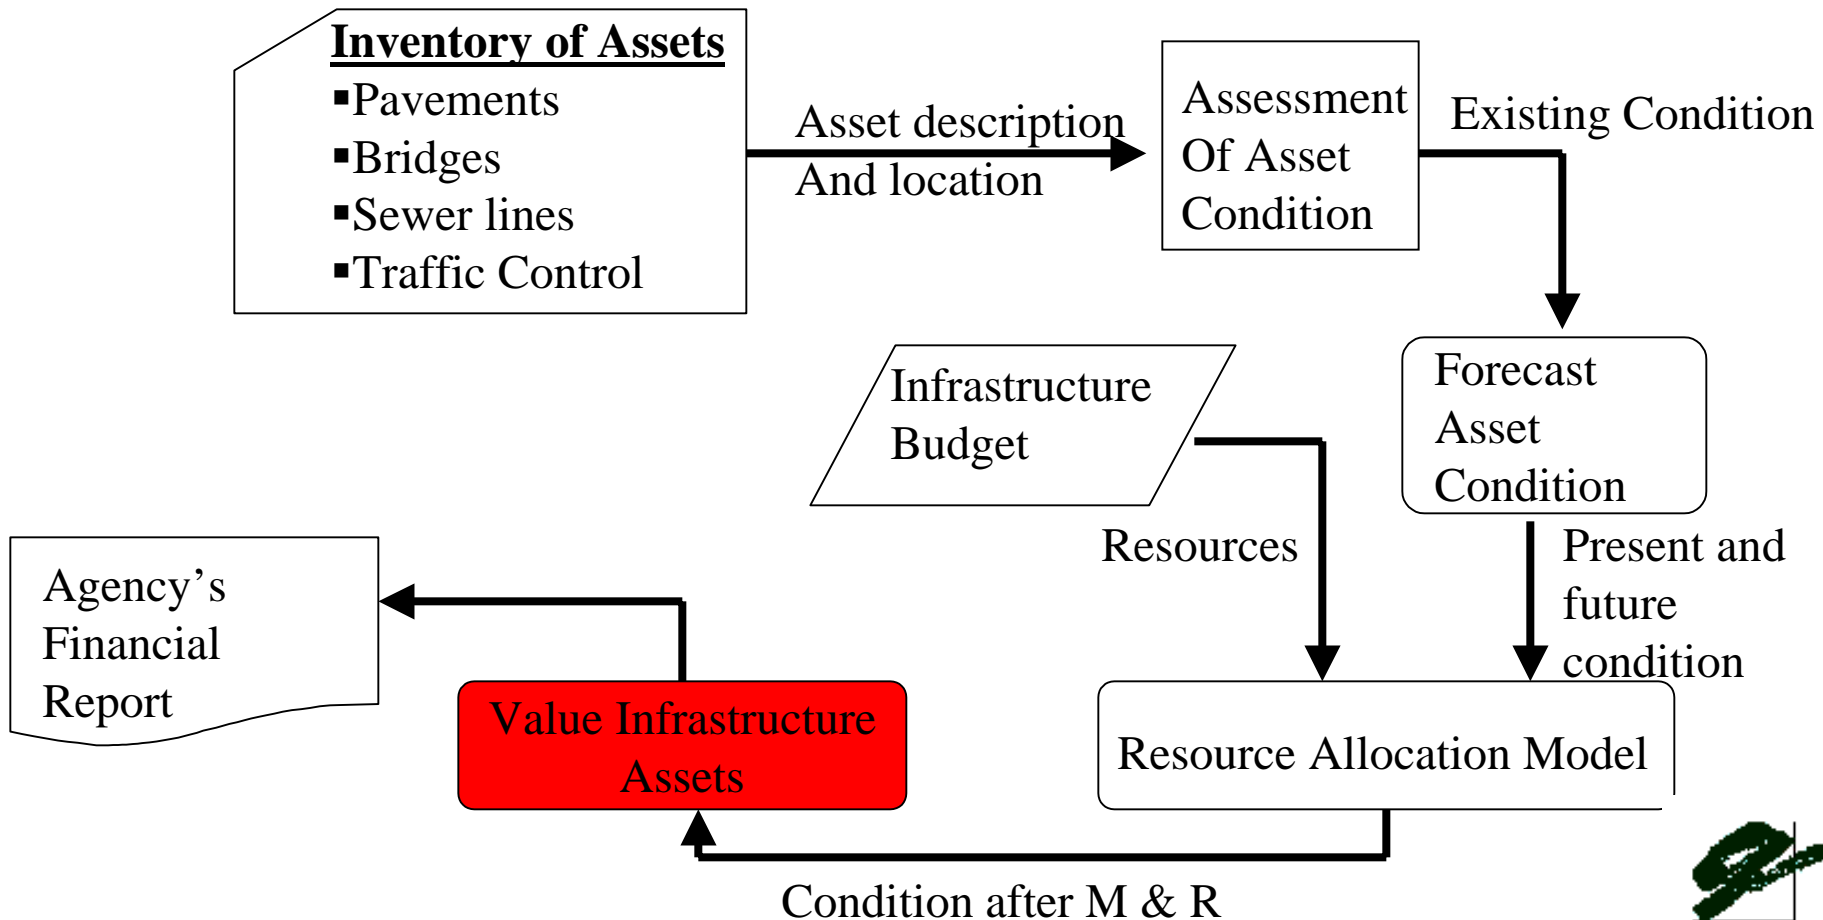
Inventory of Assets
▪Pavements
▪Bridges
▪Sewer lines
▪Traffic Control

Asset description
And location

Assessment
Of Asset
Condition

Existing Condition

Forecast
Asset
Condition

Infrastructure
Budget

Resources

Present and
future
condition

Agency's
Financial
Report

Value Infrastructure
Assets

Resource Allocation Model

Condition after M & R